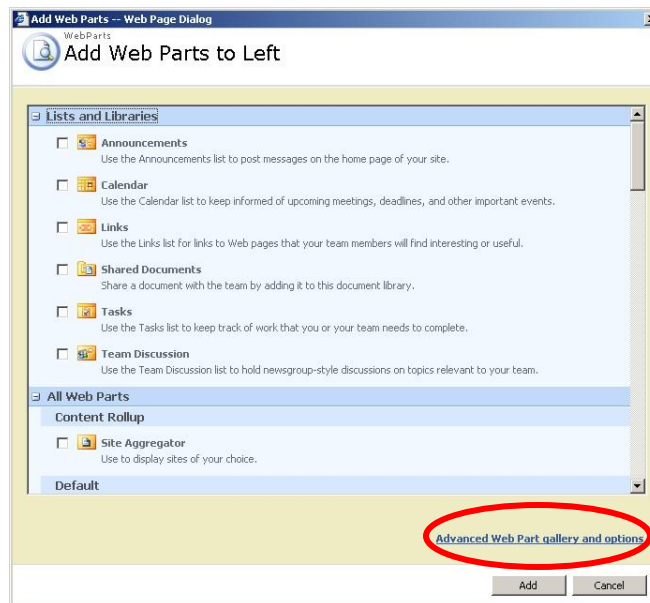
Add Web Parts -- Web Page Dialog

WebParts
Add Web Parts to Left

Lists and Libraries

Announcements
Use the Announcements list to post messages on the home page of your site.

Calendar
Use the Calendar list to keep informed of upcoming meetings, deadlines, and other important events.

Links
Use the Links list for links to Web pages that your team members will find interesting or useful.

Shared Documents
Share a document with the team by adding it to this document library.

Tasks
Use the Tasks list to keep track of work that you or your team needs to complete.

Team Discussion
Use the Team Discussion list to hold newsgroup-style discussions on topics relevant to your team.

All Web Parts

Content Rollup

Site Aggregator
Use to display sites of your choice.

Default

Advanced Web Part gallery and options

Add
Cancel